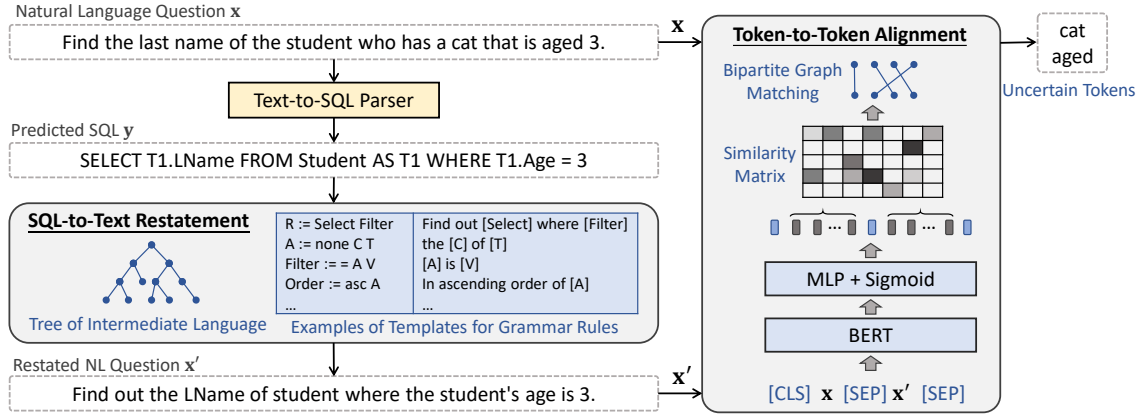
Natural Language Question $\mathbf{x}$

Find the last name of the student who has a cat that is aged 3.

$\mathbf{x}$

Text-to-SQL Parser

Predicted SQL $\mathbf{y}$

SELECT T1.LName FROM Student AS T1 WHERE T1.Age = 3

SQL-to-Text Restatement

Tree of Intermediate Language

| R := Select Filter | Find out [Select] where [Filter] |
|---|---|
| A := none C T | the [C] of [T] |
| Filter := = A V | [A] is [V] |
| Order := asc A | In ascending order of [A] |
| … | … |

Examples of Templates for Grammar Rules

Restated NL Question $\mathbf{x}'$

Find out the LName of student where the student's age is 3.

$\mathbf{x}'$

Token-to-Token Alignment

Bipartite Graph Matching

Similarity Matrix

…

…

MLP + Sigmoid

BERT

[CLS] $\mathbf{x}$ [SEP] $\mathbf{x}'$ [SEP]

cat
aged

Uncertain Tokens